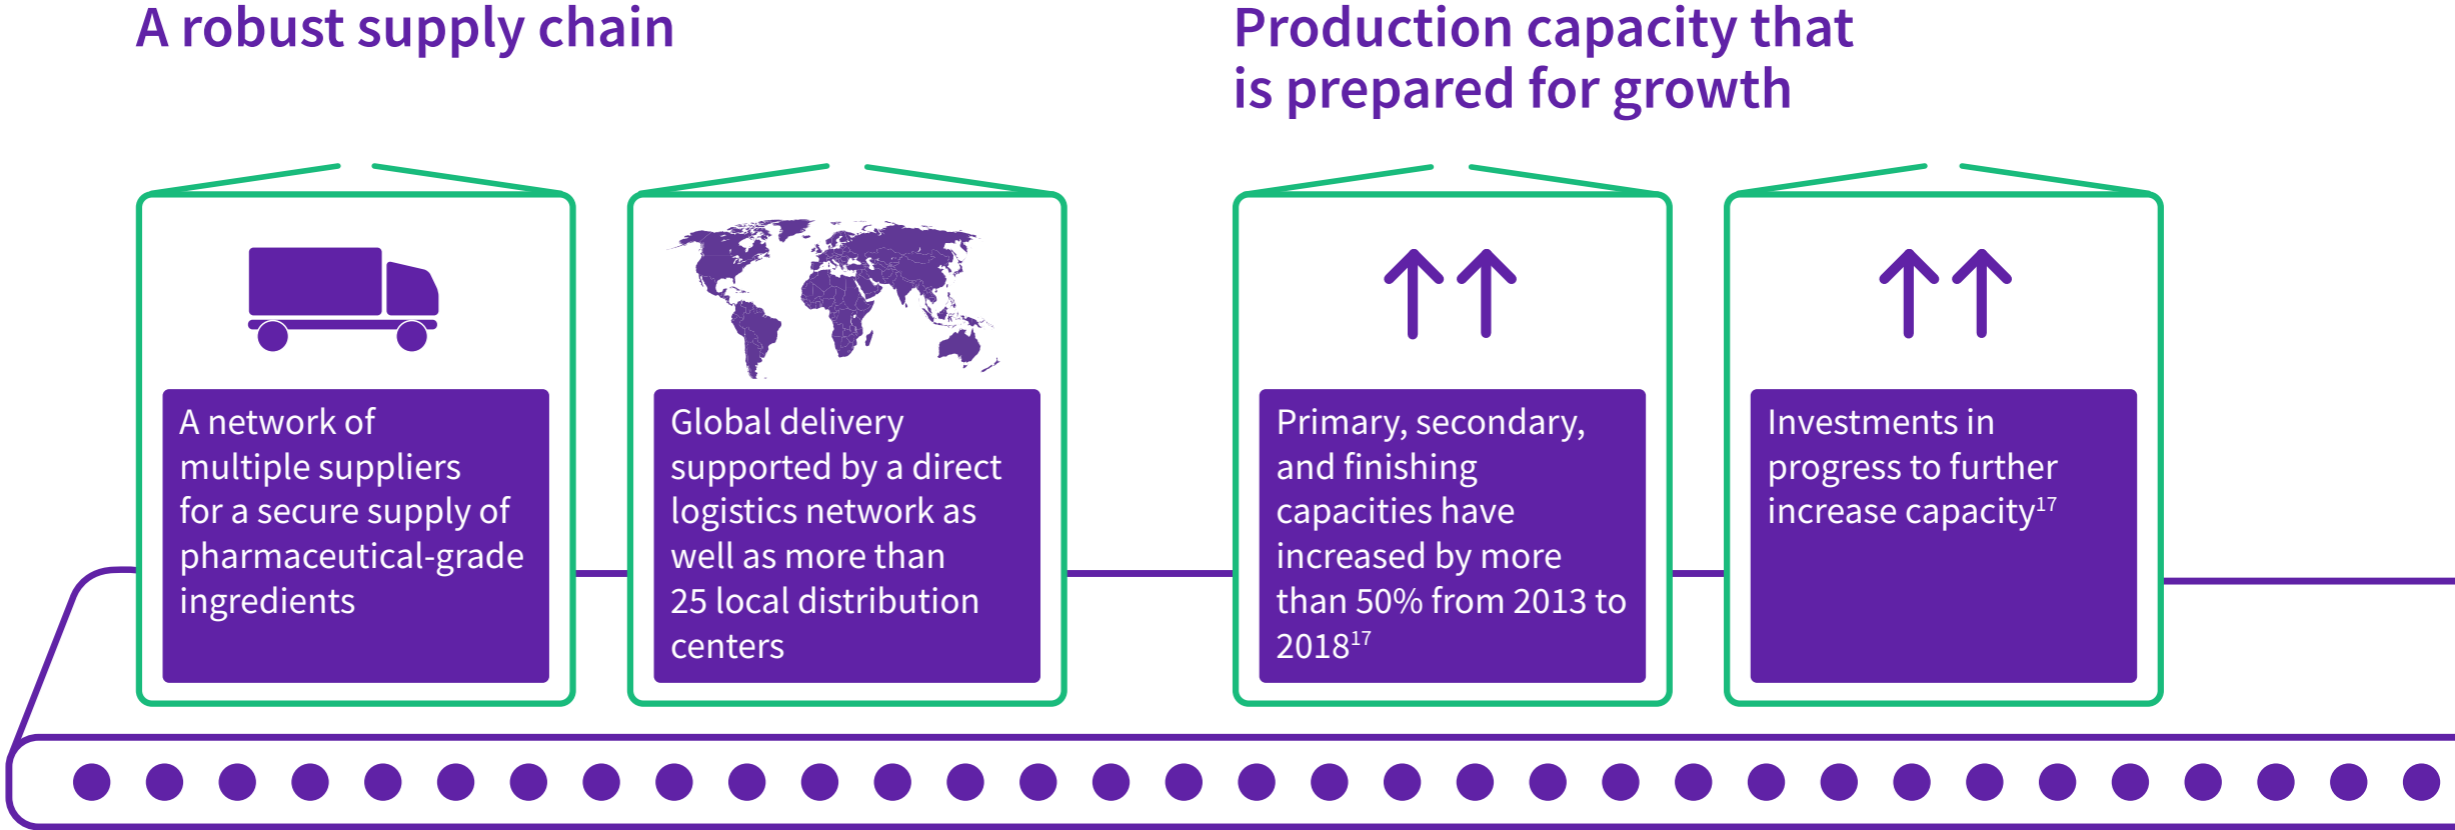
A robust supply chain

A network of multiple suppliers for a secure supply of pharmaceutical-grade ingredients

Global delivery supported by a direct logistics network as well as more than 25 local distribution centers

Production capacity that is prepared for growth

Primary, secondary, and finishing capacities have increased by more than 50% from 2013 to 2018$^{17}$

Investments in progress to further increase capacity$^{17}$